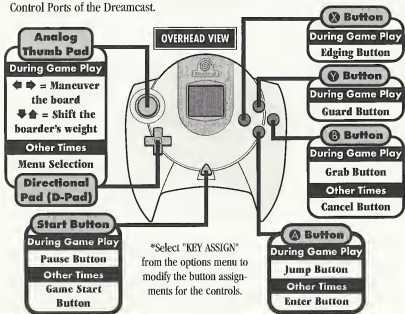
Control Ports of the Dreamcast.

Analog Thumb Pad
During Game Play
⇐ ⇒ = Maneuver the board
⇓ ⇑ = Shift the boarder's weight
Other Times
Menu Selection

Directional Pad (D-Pad)

Start Button
During Game Play
Pause Button
Other Times
Game Start Button

OVERHEAD VIEW

*Select "KEY ASSIGN" from the options menu to modify the button assignments for the controls.

Ⓧ Button
During Game Play
Edging Button

Ⓨ Button
During Game Play
Guard Button

Ⓑ Button
During Game Play
Grab Button
Other Times
Cancel Button

Ⓐ Button
During Game Play
Jump Button
Other Times
Enter Button